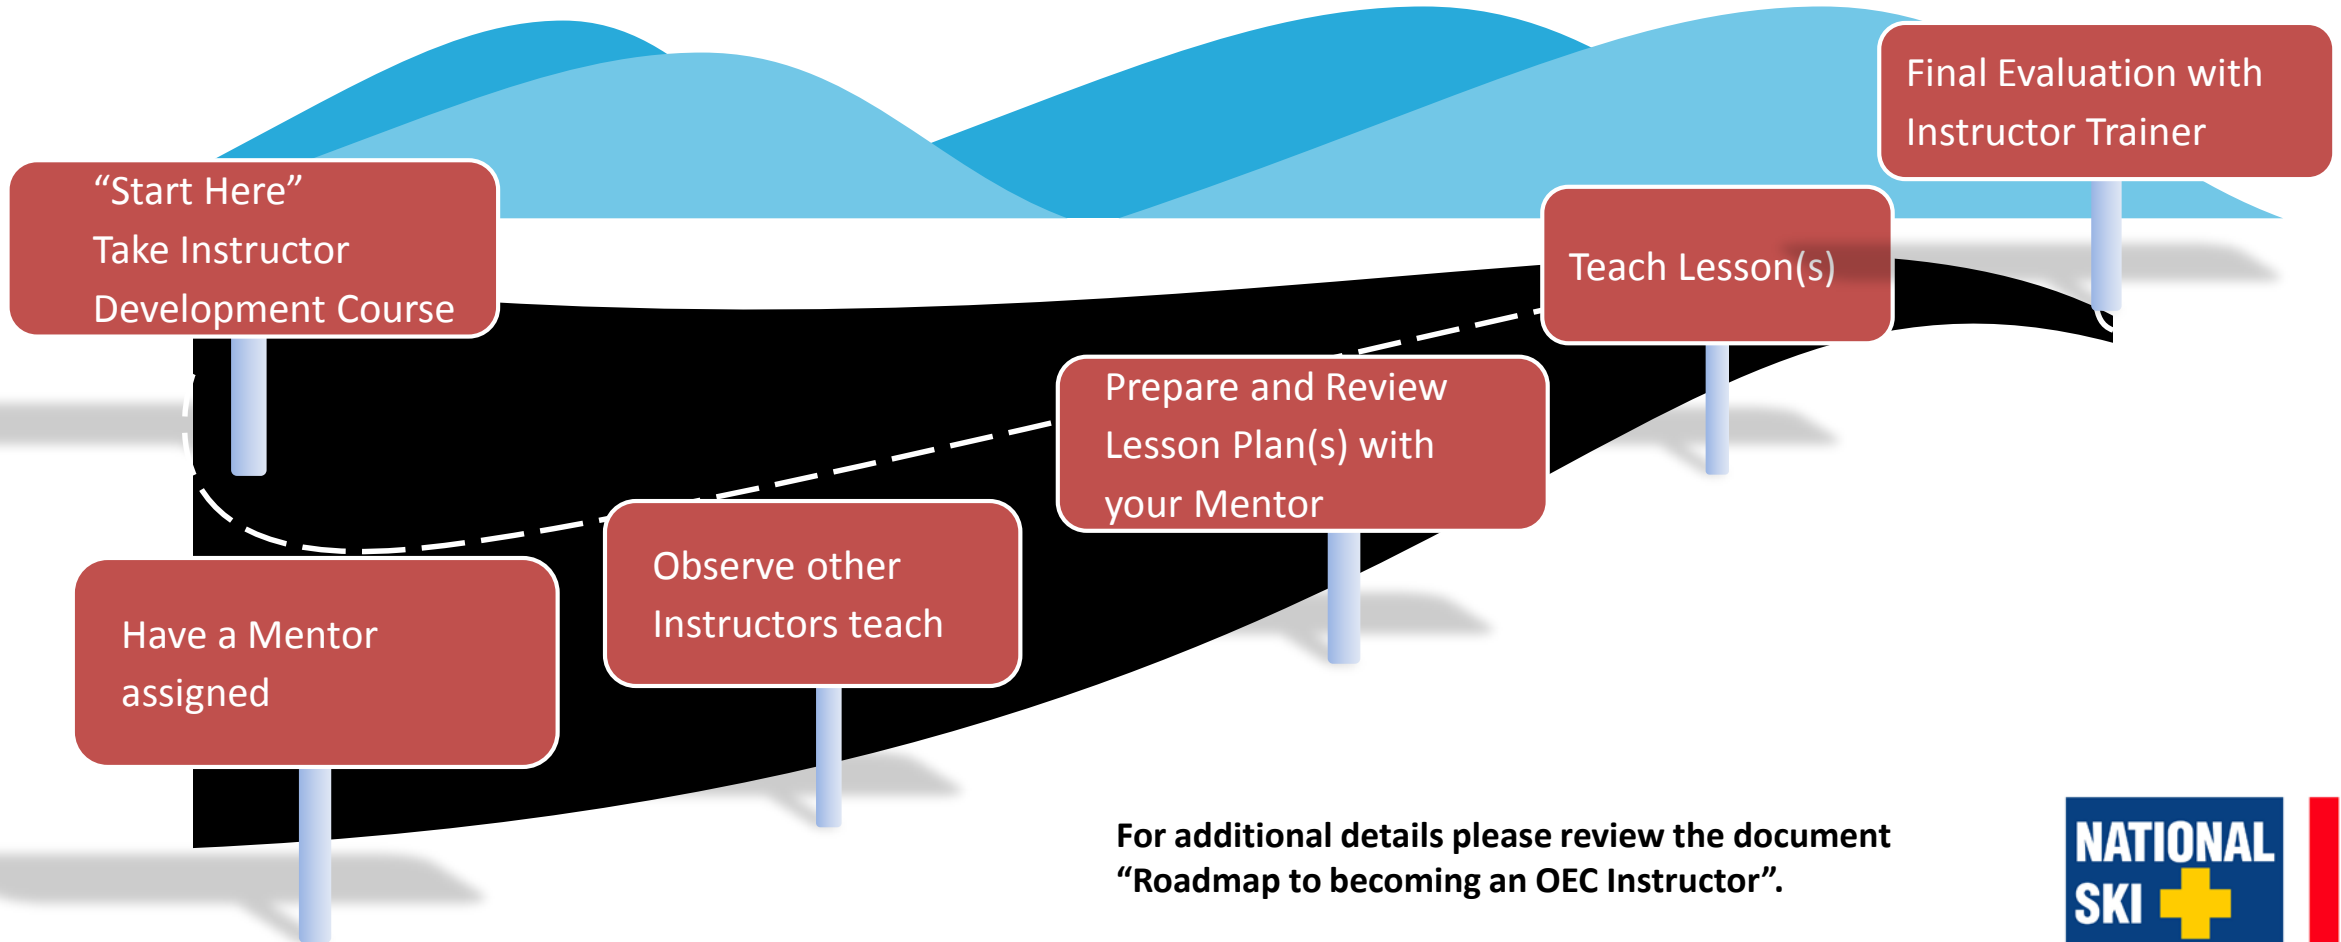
“Start Here”
Take Instructor Development Course

Have a Mentor assigned

Observe other Instructors teach

Prepare and Review Lesson Plan(s) with your Mentor

Teach Lesson(s)

Final Evaluation with Instructor Trainer

For additional details please review the document “Roadmap to becoming an OEC Instructor”.

NATIONAL SKI